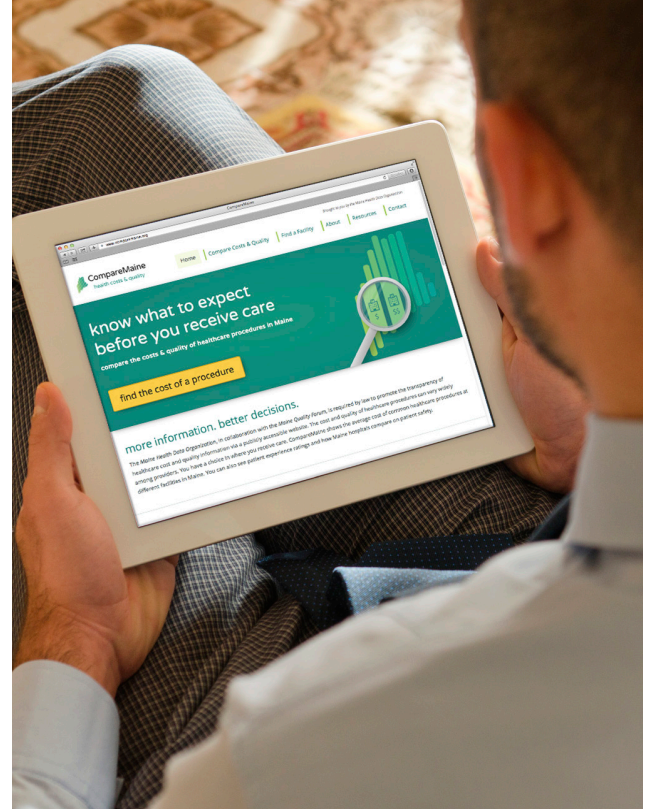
CompareMaine

www.comparemaine.org

Brought to you by the Maine Health Data Organization

CompareMaine
health costs & quality

Home | Compare Costs & Quality | Find a Facility | About | Resources | Contact

know what to expect before you receive care

compare the costs & quality of healthcare procedures in Maine

find the cost of a procedure

more information. better decisions.

The Maine Health Data Organization, in collaboration with the Maine Quality Forum, is required by law to promote the transparency of healthcare cost and quality information via a publicly accessible website. The cost and quality of healthcare procedures can vary widely among providers. You have a choice in where you receive care. CompareMaine shows the average cost of common healthcare procedures at different facilities in Maine. You can also see patient experience ratings and how Maine hospitals compare on patient safety.